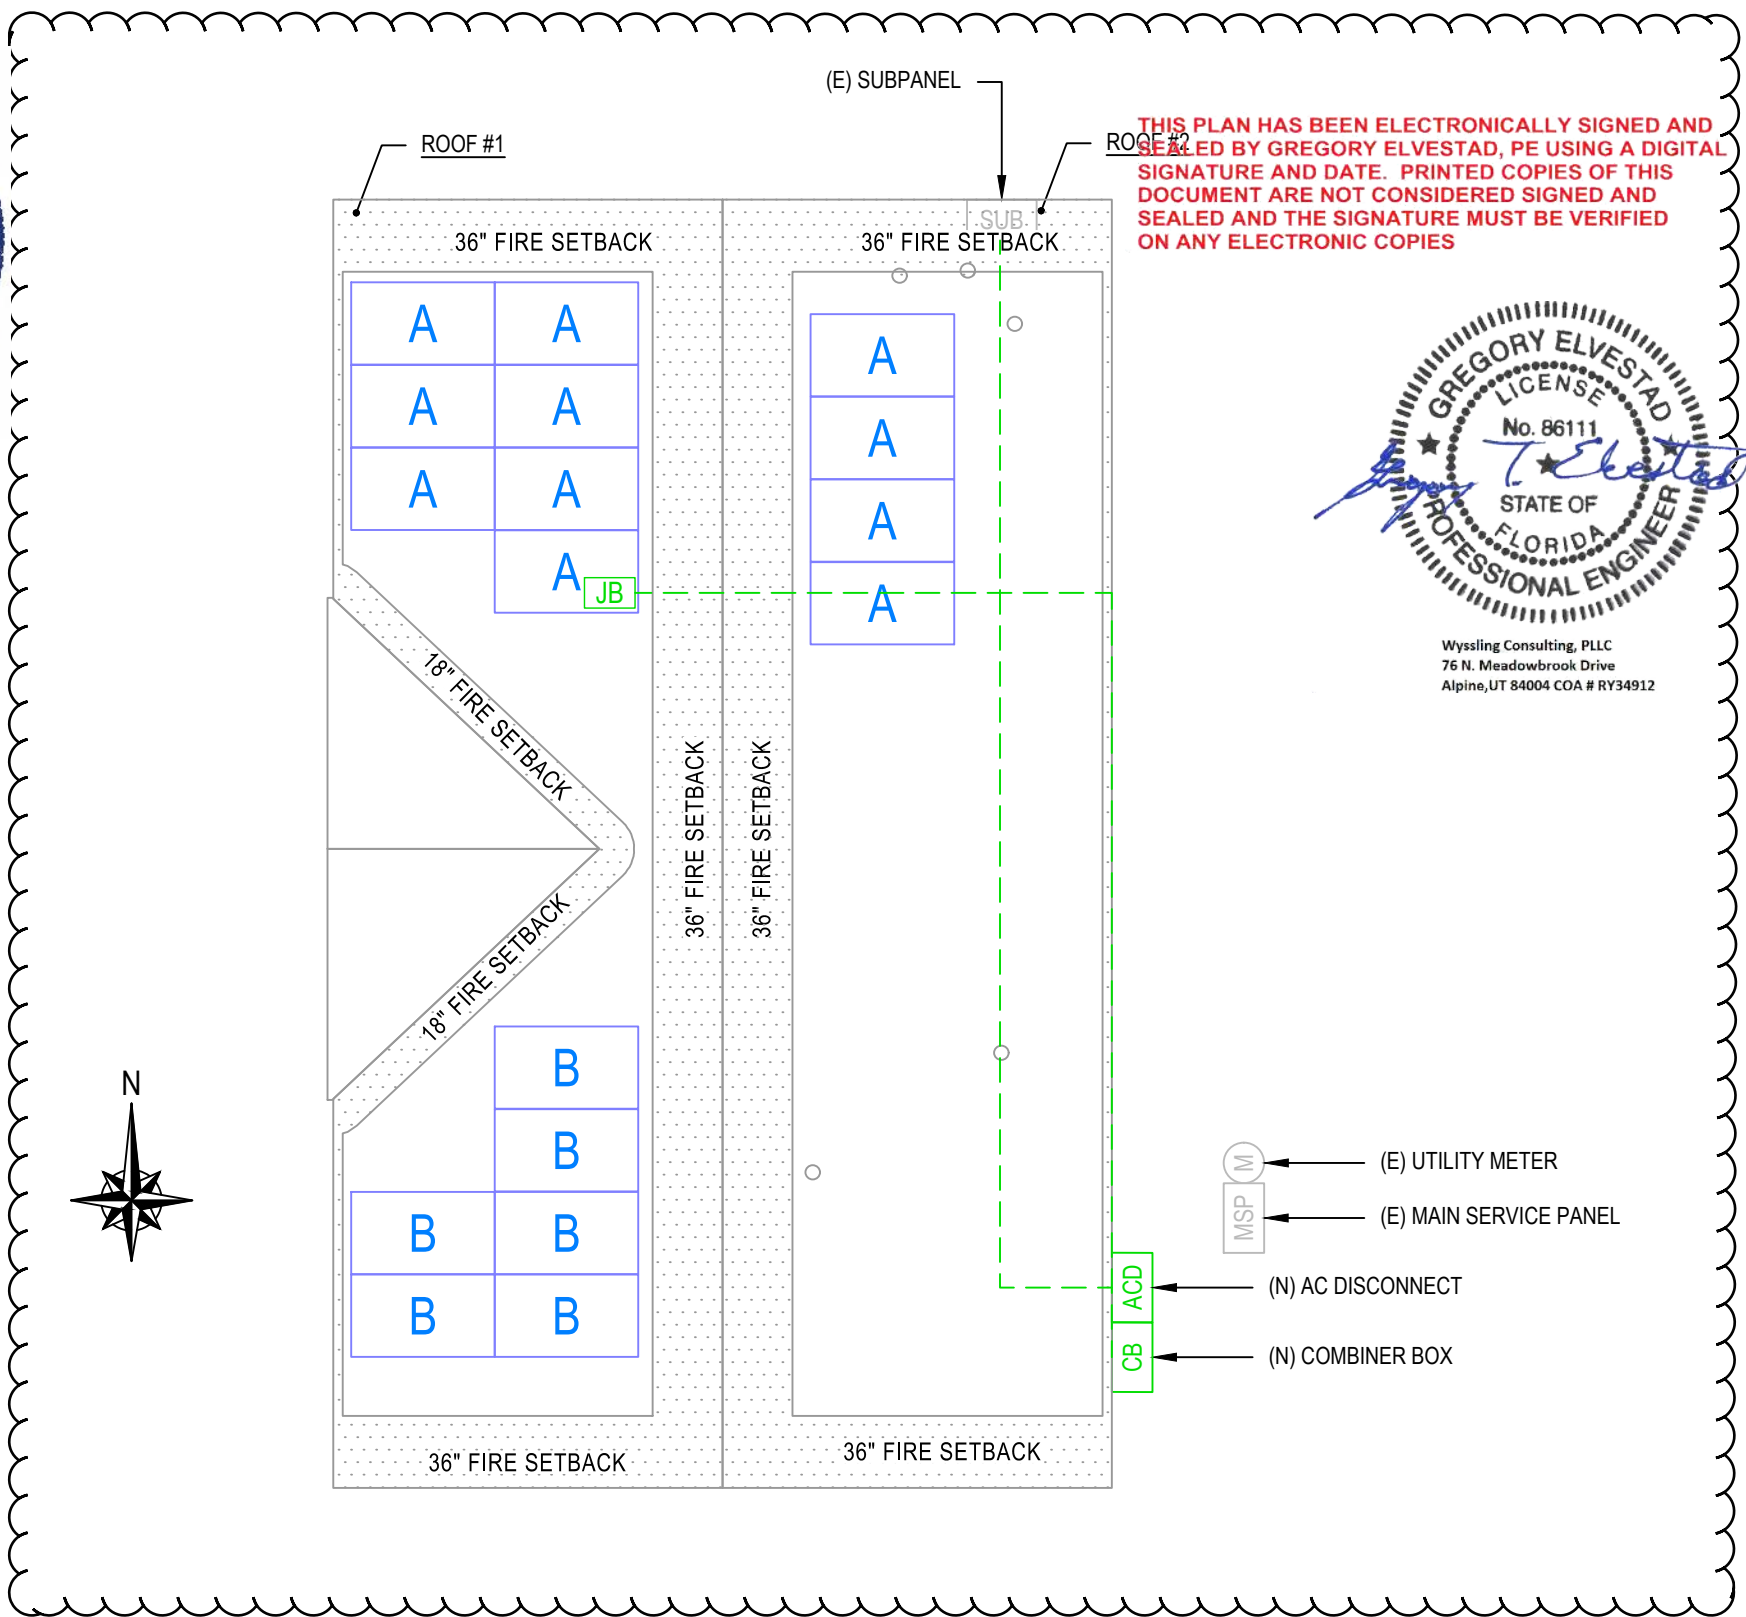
(E) SUBPANEL

ROOF #1

ROOF #2

THIS PLAN HAS BEEN ELECTRONICALLY SIGNED AND SEALED BY GREGORY ELVESTAD, PE USING A DIGITAL SIGNATURE AND DATE. PRINTED COPIES OF THIS DOCUMENT ARE NOT CONSIDERED SIGNED AND SEALED AND THE SIGNATURE MUST BE VERIFIED ON ANY ELECTRONIC COPIES

SUB

36" FIRE SETBACK

36" FIRE SETBACK

A A
A A
A A
A

JB

A
A
A
A

GREGORY ELVESTAD
LICENSE
No. 86111
STATE OF
FLORIDA
PROFESSIONAL ENGINEER

Wyssling Consulting, PLLC
76 N. Meadowbrook Drive
Alpine,UT 84004 COA # RY34912

18" FIRE SETBACK

18" FIRE SETBACK

36" FIRE SETBACK

36" FIRE SETBACK

B
B
B B
B B

N

M

(E) UTILITY METER

MSP

(E) MAIN SERVICE PANEL

ACD

(N) AC DISCONNECT

CB

(N) COMBINER BOX

36" FIRE SETBACK

36" FIRE SETBACK